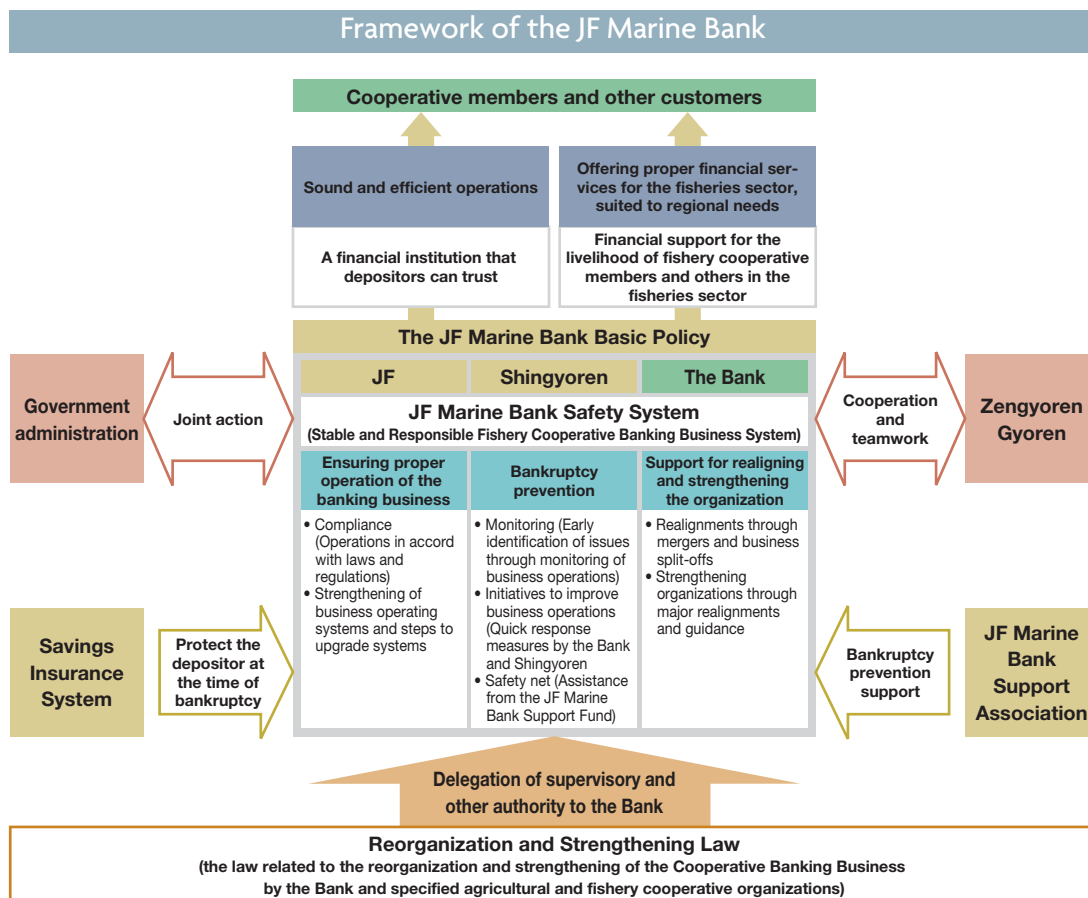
Framework of the JF Marine Bank

Cooperative members and other customers

Sound and efficient operations

A financial institution that depositors can trust

Offering proper financial services for the fisheries sector, suited to regional needs

Financial support for the livelihood of fishery cooperative members and others in the fisheries sector

The JF Marine Bank Basic Policy

Government administration

Joint action

JF

Shingyoren

The Bank

Cooperation and teamwork

Zengyoren Gyoren

JF Marine Bank Safety System
(Stable and Responsible Fishery Cooperative Banking Business System)

Ensuring proper operation of the banking business

• Compliance (Operations in accord with laws and regulations)
• Strengthening of business operating systems and steps to upgrade systems

Bankruptcy prevention

• Monitoring (Early identification of issues through monitoring of business operations)
• Initiatives to improve business operations (Quick response measures by the Bank and Shingyoren
• Safety net (Assistance from the JF Marine Bank Support Fund)

Support for realigning and strengthening the organization

• Realignments through mergers and business split-offs
• Strengthening organizations through major realignments and guidance

Savings Insurance System

Protect the depositor at the time of bankruptcy

Bankruptcy prevention support

JF Marine Bank Support Association

Delegation of supervisory and other authority to the Bank

Reorganization and Strengthening Law
(the law related to the reorganization and strengthening of the Cooperative Banking Business by the Bank and specified agricultural and fishery cooperative organizations)